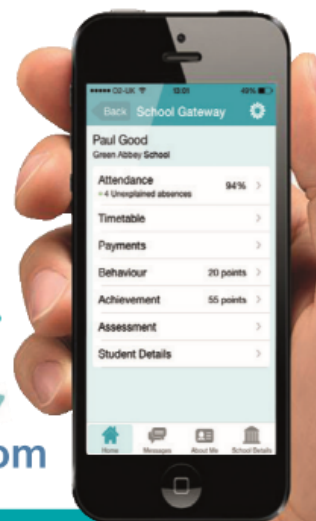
••••• O2-UK 13:01 49%

Back School Gateway

Paul Good
Green Abbey School

Attendance 94% >
• 4 Unexplained absences

Timetable >

Payments >

Behaviour 20 points >

Achievement 55 points >

Assessment >

Student Details >

Home Messages About Me School Details

om